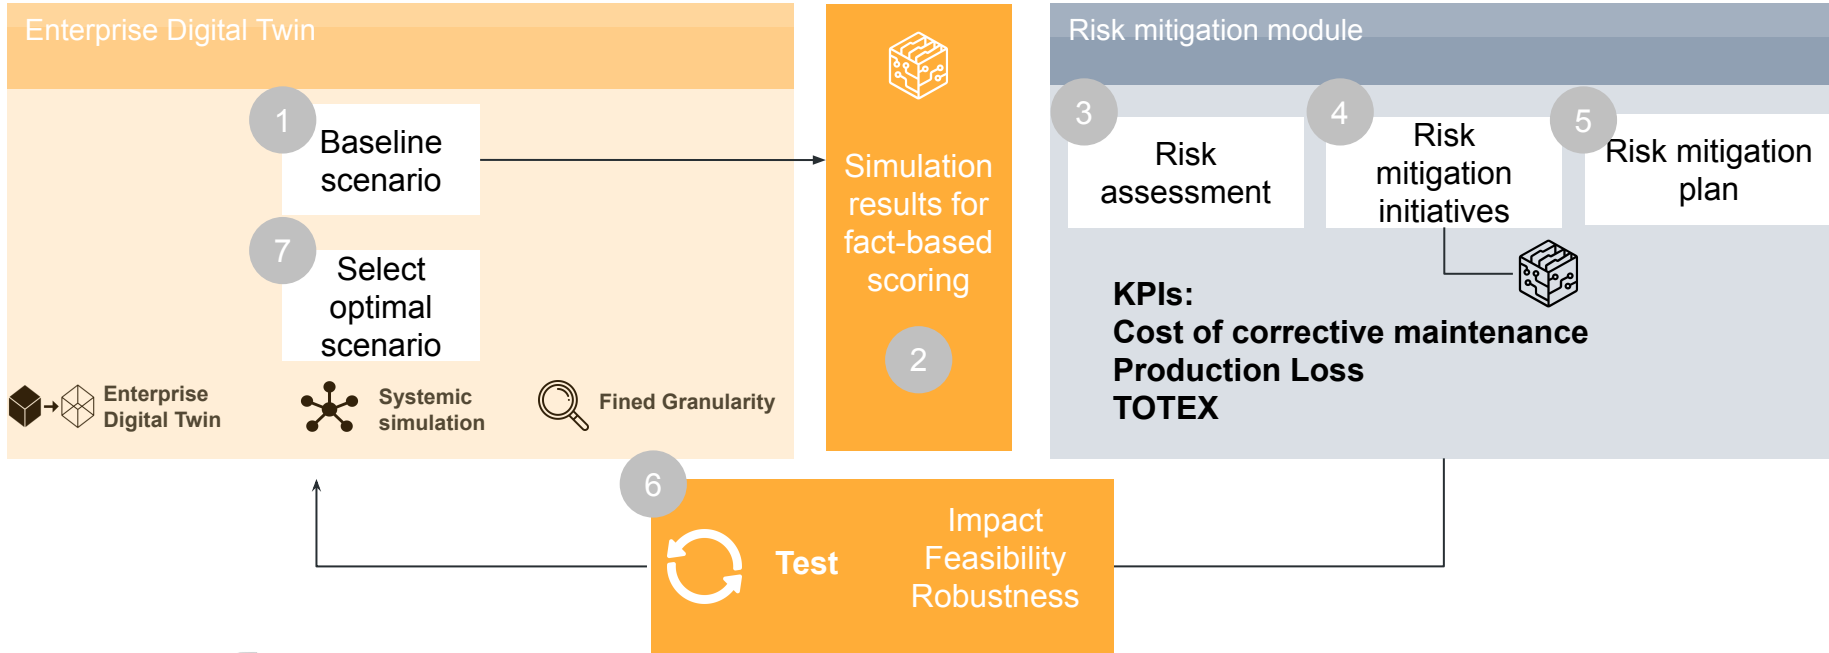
Enterprise Digital Twin

1 Baseline scenario

7 Select optimal scenario

Enterprise Digital Twin

Systemic simulation

Fined Granularity

Simulation results for fact-based scoring

2

Risk mitigation module

3 Risk assessment

4 Risk mitigation initiatives

5 Risk mitigation plan

KPIs:
Cost of corrective maintenance
Production Loss
TOTEX

6

Test

Impact
Feasibility
Robustness